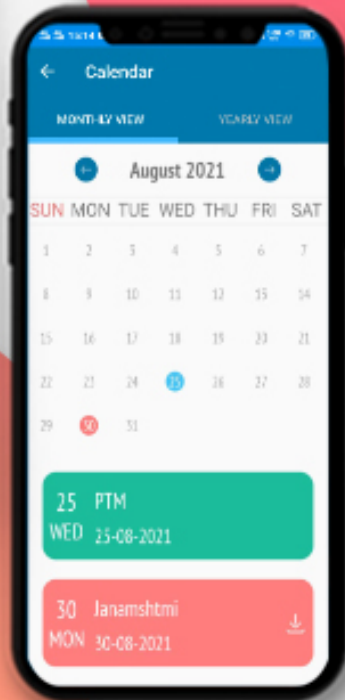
Calendar

MONTHLY VIEW

YEARLY VIEW

August 2021

| SUN | MON | TUE | WED | THU | FRI | SAT |
|---|---|---|---|---|---|---|
| 1 | 2 | 3 | 4 | 5 | 6 | 7 |
| 8 | 9 | 10 | 11 | 12 | 13 | 14 |
| 15 | 16 | 17 | 18 | 19 | 20 | 21 |
| 22 | 23 | 24 | 25 | 26 | 27 | 28 |
| 29 | 30 | 31 | | | | |

25 WED PTM 25-08-2021

30 MON Janamshtmi 30-08-2021